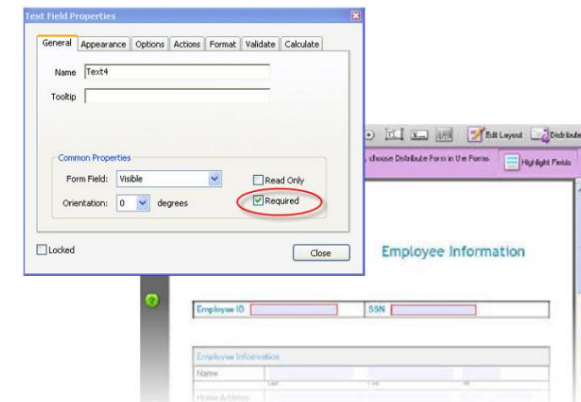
Text Field Properties

General | Appearance | Options | Actions | Format | Validate | Calculate

Name Text4

Tooltip

Common Properties

Form Field: Visible

Orientation: 0 degrees

Read Only

Required

Locked

Close

Edit Layout Distribute

choose Distribute Form in the Forms

Highlight Fields

Employee Information

Employee ID

SSN

Employee Information

Name

Last First MI

Home Address